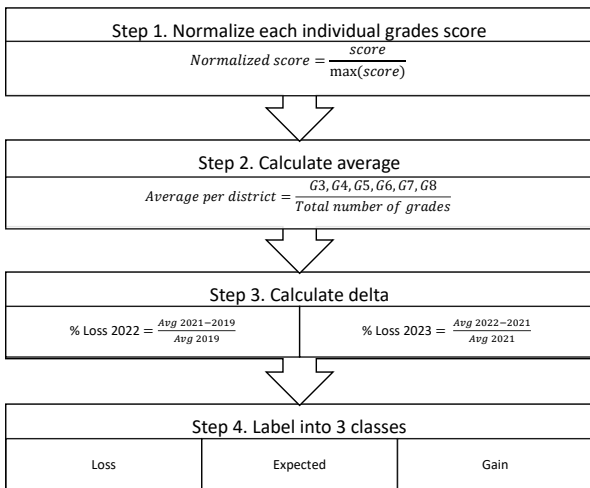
Step 1. Normalize each individual grades score

$Normalized\ score = \frac{score}{\max(score)}$

Step 2. Calculate average

$Average\ per\ district = \frac{G3, G4, G5, G6, G7, G8}{Total\ number\ of\ grades}$

Step 3. Calculate delta

% Loss 2022 $= \frac{Avg\ 2021-2019}{Avg\ 2019}$

% Loss 2023 $= \frac{Avg\ 2022-2021}{Avg\ 2021}$

Step 4. Label into 3 classes

| Loss | Expected | Gain |
|---|---|---|